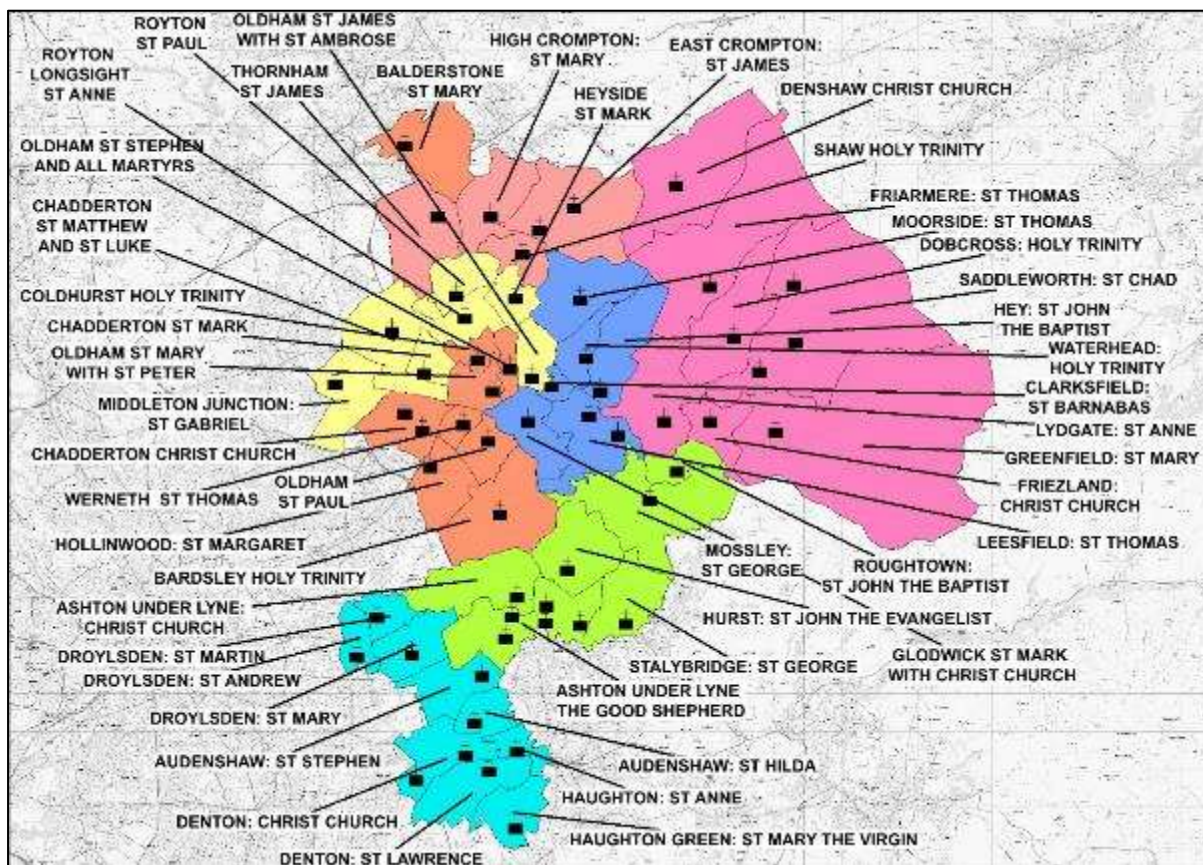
ROYTON ST PAUL
OLDHAM ST JAMES WITH ST AMBROSE
HIGH CROMPTON: ST MARY
EAST CROMPTON: ST JAMES
ROYTON LONGSIGHT ST ANNE
THORNHAM ST JAMES
BALDERSTONE ST MARY
HEYSIDE ST MARK
DENSHAW CHRIST CHURCH
OLDHAM ST STEPHEN AND ALL MARTYRS
SHAW HOLY TRINITY
CHADDERTON ST MATTHEW AND ST LUKE
FRIARMERE: ST THOMAS
MOORSIDE: ST THOMAS
DOBCROSS: HOLY TRINITY
SADDLEWORTH: ST CHAD
COLDHURST HOLY TRINITY
HEY: ST JOHN THE BAPTIST
CHADDERTON ST MARK
WATERHEAD: HOLY TRINITY
OLDHAM ST MARY WITH ST PETER
CLARKSFIELD: ST BARNABAS
MIDDLETON JUNCTION: ST GABRIEL
LYDGATE: ST ANNE
CHADDERTON CHRIST CHURCH
GREENFIELD: ST MARY
OLDHAM ST PAUL
WERNETH ST THOMAS
FRIEZLAND: CHRIST CHURCH
HOLLINWOOD: ST MARGARET
LEESFIELD: ST THOMAS
MOSSLEY: ST GEORGE
BARDSLEY HOLY TRINITY
ROUGHTOWN: ST JOHN THE BAPTIST
ASHTON UNDER LYNE: CHRIST CHURCH
HURST: ST JOHN THE EVANGELIST
DROYLSDEN: ST MARTIN
GLODWICK ST MARK WITH CHRIST CHURCH
DROYLSDEN: ST ANDREW
STALYBRIDGE: ST GEORGE
ASHTON UNDER LYNE THE GOOD SHEPHERD
DROYLSDEN: ST MARY
AUDENSHAW: ST STEPHEN
AUDENSHAW: ST HILDA
HAUGHTON: ST ANNE
DENTON: CHRIST CHURCH
HAUGHTON GREEN: ST MARY THE VIRGIN
DENTON: ST LAWRENCE